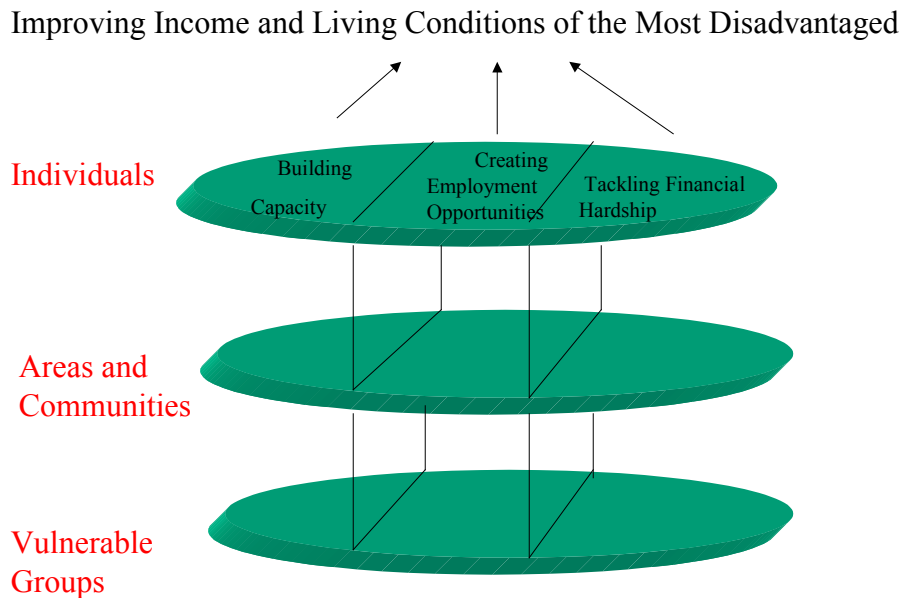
Improving Income and Living Conditions of the Most Disadvantaged

Individuals

Building Capacity

Creating Employment Opportunities

Tackling Financial Hardship

Areas and Communities

Vulnerable Groups